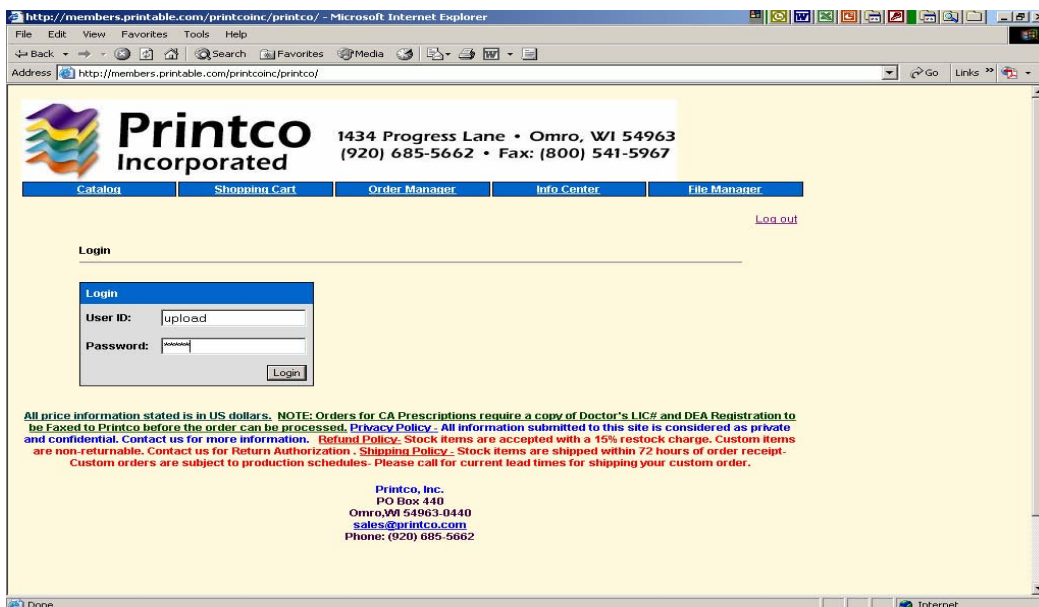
http://members.printable.com/printcoinc/printco/ - Microsoft Internet Explorer

File Edit View Favorites Tools Help

Back Search Favorites Media

Address http://members.printable.com/printcoinc/printco/

Go Links

Printco Incorporated

1434 Progress Lane • Omro, WI 54963
(920) 685-5662 • Fax: (800) 541-5967

Catalog | Shopping Cart | Order Manager | Info Center | File Manager

Log out

Login

Login

User ID: upload

Password: ******

Login

All price information stated is in US dollars. NOTE: Orders for CA Prescriptions require a copy of Doctor's LIC# and DEA Registration to be Faxed to Printco before the order can be processed. Privacy Policy - All information submitted to this site is considered as private and confidential. Contact us for more information. Refund Policy- Stock items are accepted with a 15% restock charge. Custom items are non-returnable. Contact us for Return Authorization . Shipping Policy - Stock items are shipped within 72 hours of order receipt- Custom orders are subject to production schedules- Please call for current lead times for shipping your custom order.

Printco, Inc.
PO Box 440
Omro,WI 54963-0440
sales@printco.com
Phone: (920) 685-5662

Done

Internet